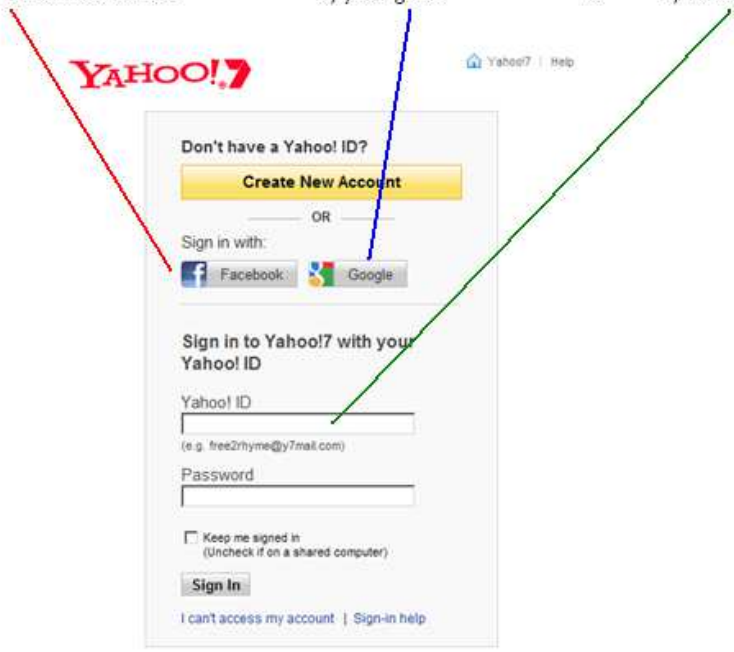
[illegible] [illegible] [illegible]

YAHOO!7

Yahoo!7 | Help

Don't have a Yahoo! ID?

Create New Account

OR

Sign in with:

Facebook

Google

Sign in to Yahoo!7 with your Yahoo! ID

Yahoo! ID

(e.g. free2rhyme@y7mail.com)

Password

Keep me signed in
(Uncheck if on a shared computer)

Sign In

I can't access my account | Sign-in help